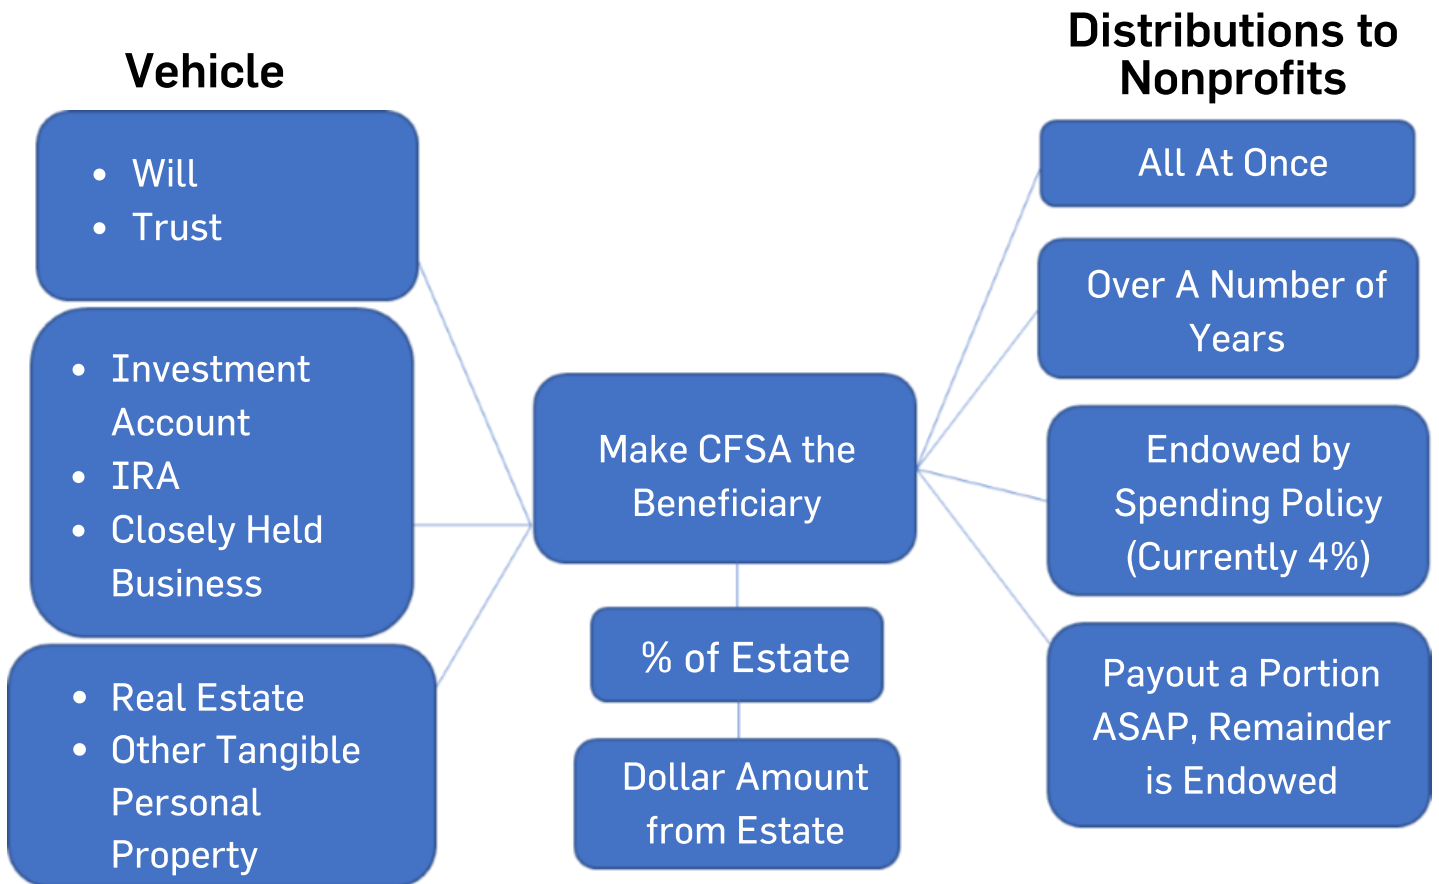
Vehicle

- Will
- Trust

- Investment Account
- IRA
- Closely Held Business

- Real Estate
- Other Tangible Personal Property

Make CFSA the Beneficiary

% of Estate

Dollar Amount from Estate

Distributions to Nonprofits

All At Once

Over A Number of Years

Endowed by Spending Policy (Currently 4%)

Payout a Portion ASAP, Remainder is Endowed